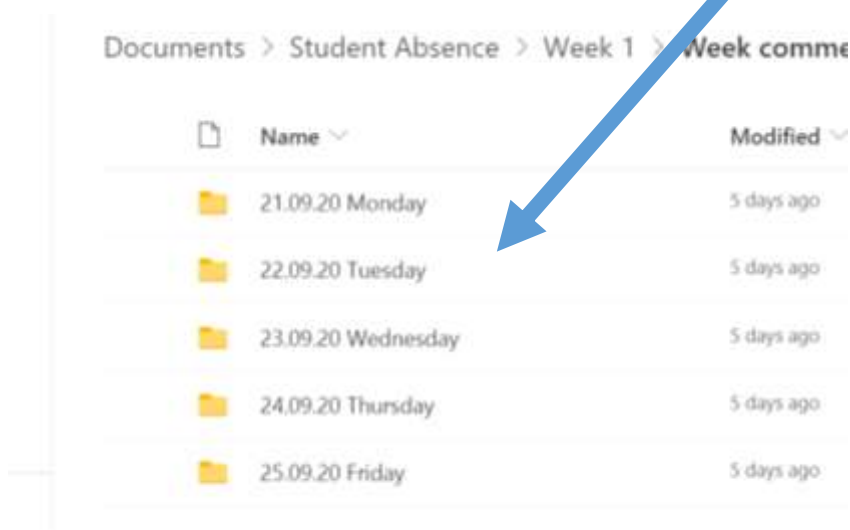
Documents > Student Absence > Week 1 > Week comme

| Name | Modified |
|---|---|
| 21.09.20 Monday | 5 days ago |
| 22.09.20 Tuesday | 5 days ago |
| 23.09.20 Wednesday | 5 days ago |
| 24.09.20 Thursday | 5 days ago |
| 25.09.20 Friday | 5 days ago |